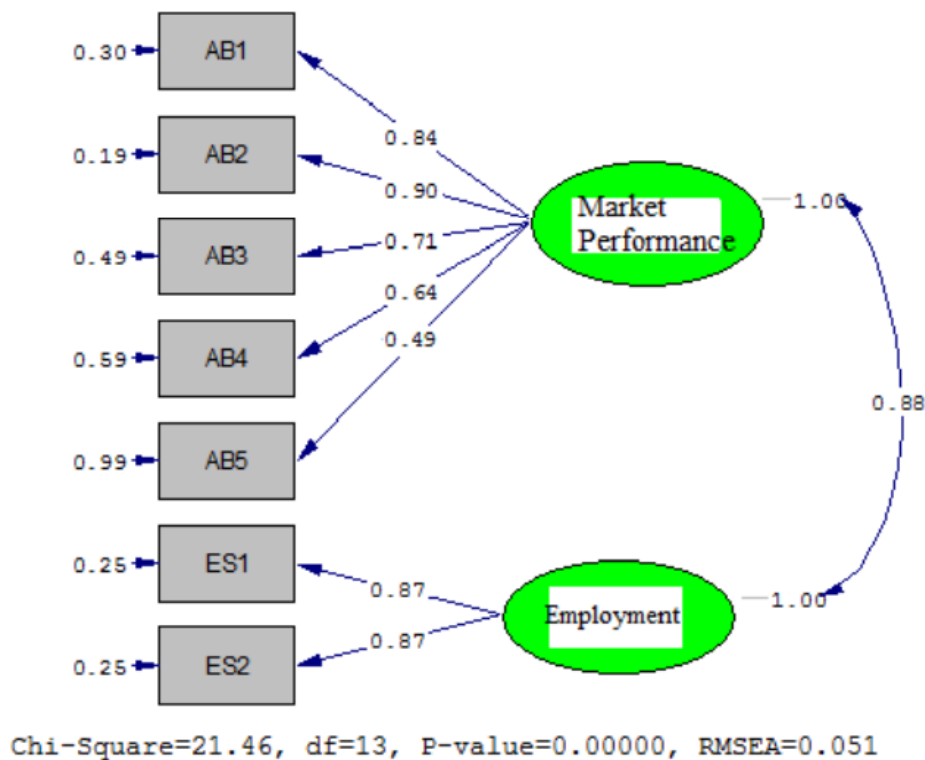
0.30 AB1
0.19 AB2
0.49 AB3
0.59 AB4
0.99 AB5
0.25 ES1
0.25 ES2

0.84
0.90
0.71
0.64
0.49

Market Performance 1.00

0.88

0.87
0.87

Employment 1.00

Chi-Square=21.46, df=13, P-value=0.00000, RMSEA=0.051